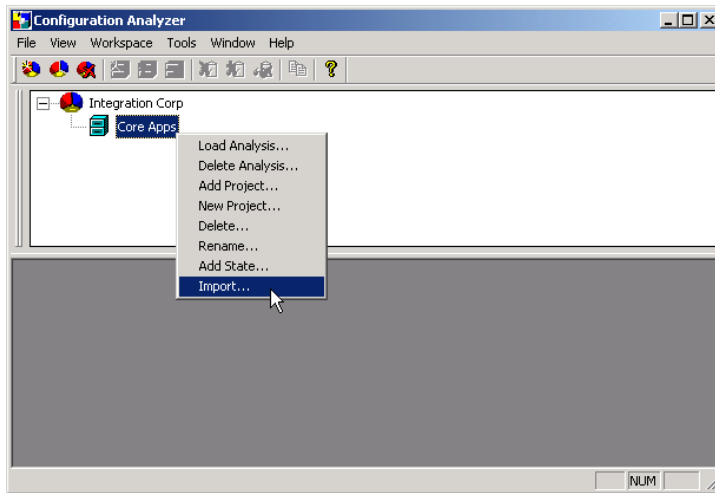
Configuration Analyzer

File View Workspace Tools Window Help

Integration Corp

Core Apps

Load Analysis...
Delete Analysis...
Add Project...
New Project...
Delete...
Rename...
Add State...
Import...

NUM